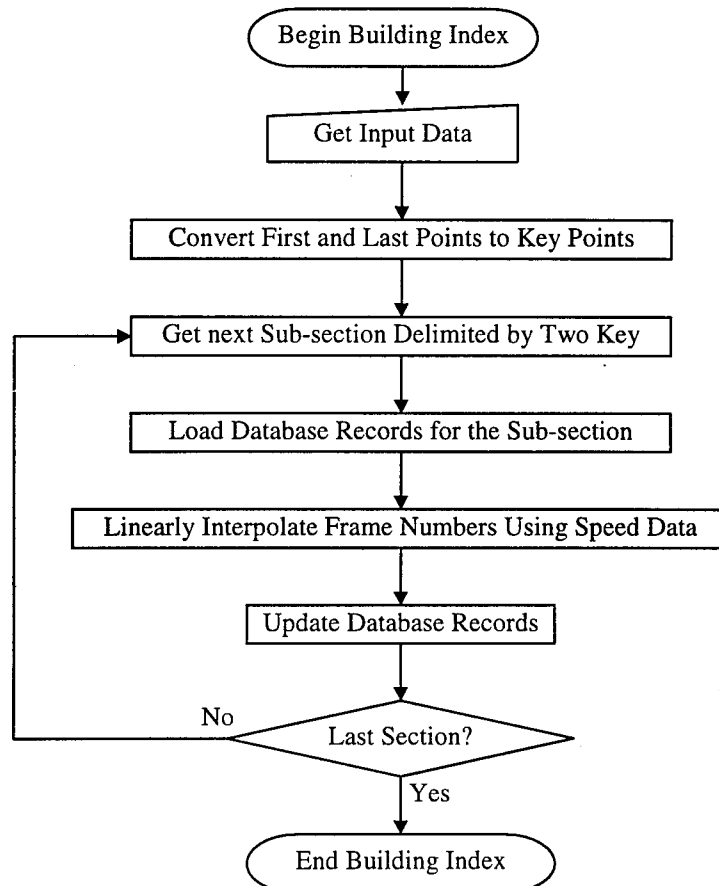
Begin Building Index

Get Input Data

Convert First and Last Points to Key Points

Get next Sub-section Delimited by Two Key

Load Database Records for the Sub-section

Linearly Interpolate Frame Numbers Using Speed Data

Update Database Records

No

Last Section?

Yes

End Building Index